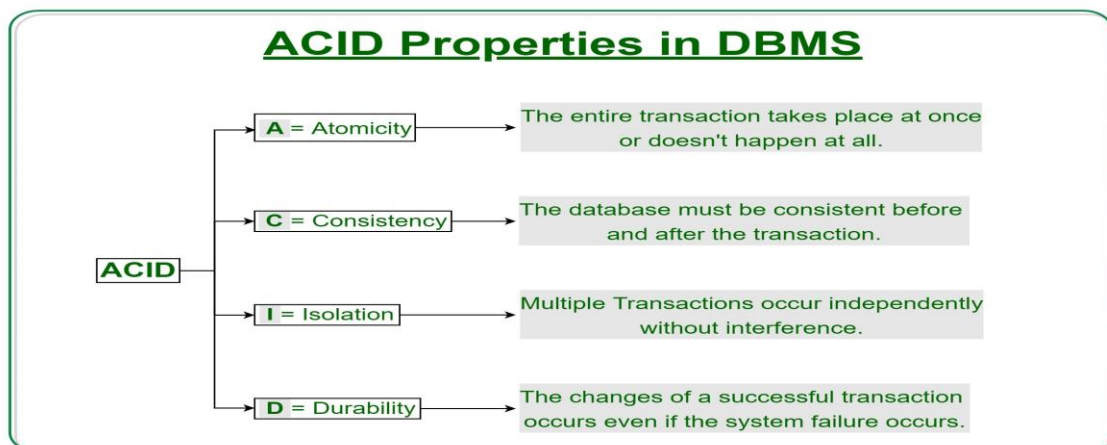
ACID Properties in DBMS

ACID

A = Atomicity

The entire transaction takes place at once or doesn't happen at all.

C = Consistency

The database must be consistent before and after the transaction.

I = Isolation

Multiple Transactions occur independently without interference.

D = Durability

The changes of a successful transaction occurs even if the system failure occurs.